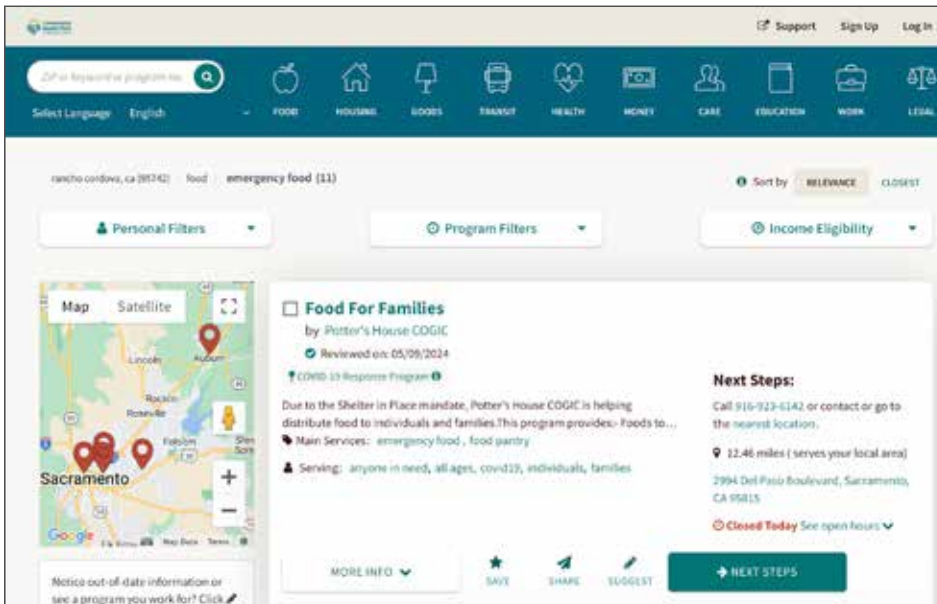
Support Sign Up Log In

Zip or keyword or program na

Select Language English

FOOD HOUSING GOODS TRANSIT HEALTH MONEY CARE EDUCATION WORK LEGAL

rancho cordova, ca (95742) food emergency food (11)

Sort by RELEVANCE CLOSEST

Personal Filters

Program Filters

Income Eligibility

Map Satellite

Lincoln Auburn Rocklin Roseville Folsom Sacramento

Google

Notice out-of-date information or see a program you work for? Click

Food For Families

by Potter's House COGIC

Reviewed on: 05/09/2024

COVID-19 Response Program

Due to the Shelter in Place mandate, Potter's House COGIC is helping distribute food to individuals and families.This program provides:- Foods to...

Main Services: emergency food , food pantry

Serving: anyone in need, all ages, covid19, individuals, families

Next Steps:

Call 916-923-6142 or contact or go to the nearest location.

12.46 miles ( serves your local area)

2994 Del Paso Boulevard, Sacramento, CA 95815

Closed Today See open hours

MORE INFO

SAVE SHARE SUGGEST

NEXT STEPS